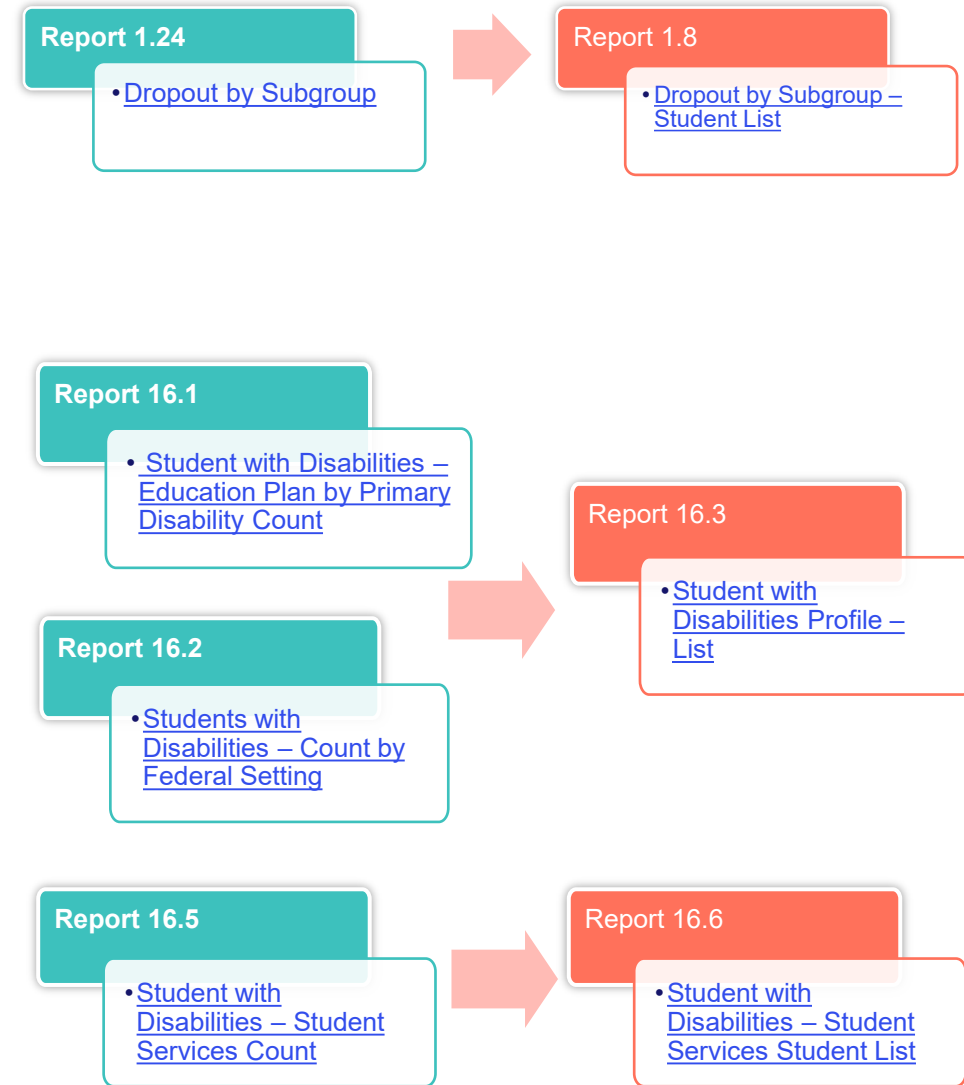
Report 1.24

• Dropout by Subgroup

Report 1.8

• Dropout by Subgroup – Student List

Report 16.1

• Student with Disabilities – Education Plan by Primary Disability Count

Report 16.2

• Students with Disabilities – Count by Federal Setting

Report 16.3

• Student with Disabilities Profile – List

Report 16.5

• Student with Disabilities – Student Services Count

Report 16.6

• Student with Disabilities – Student Services Student List